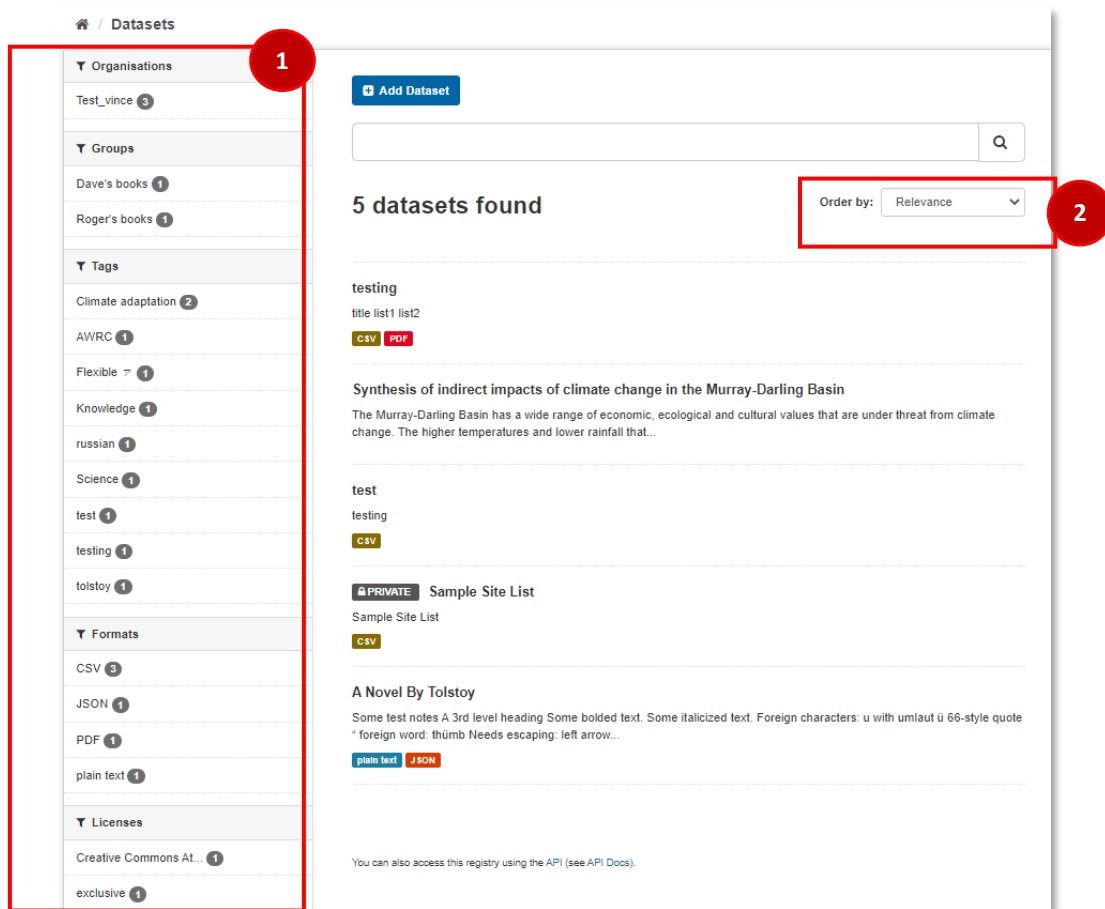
/ Datasets

1

Organisations

Test_vince 3

Groups

Dave's books 1

Roger's books 1

Tags

Climate adaptation 2

AWRC 1

Flexible ㄱ 1

Knowledge 1

russian 1

Science 1

test 1

testing 1

tolstoy 1

Formats

CSV 3

JSON 1

PDF 1

plain text 1

Licenses

Creative Commons At... 1

exclusive 1

Add Dataset

5 datasets found

Order by: Relevance

2

testing

title list1 list2

CSV PDF

Synthesis of indirect impacts of climate change in the Murray-Darling Basin

The Murray-Darling Basin has a wide range of economic, ecological and cultural values that are under threat from climate change. The higher temperatures and lower rainfall that...

test

testing

CSV

PRIVATE Sample Site List

Sample Site List

CSV

A Novel By Tolstoy

Some test notes A 3rd level heading Some bolded text. Some italicized text. Foreign characters: u with umlaut ü 66-style quote " foreign word: thümb Needs escaping: left arrow...

plain text JSON

You can also access this registry using the API (see API Docs).